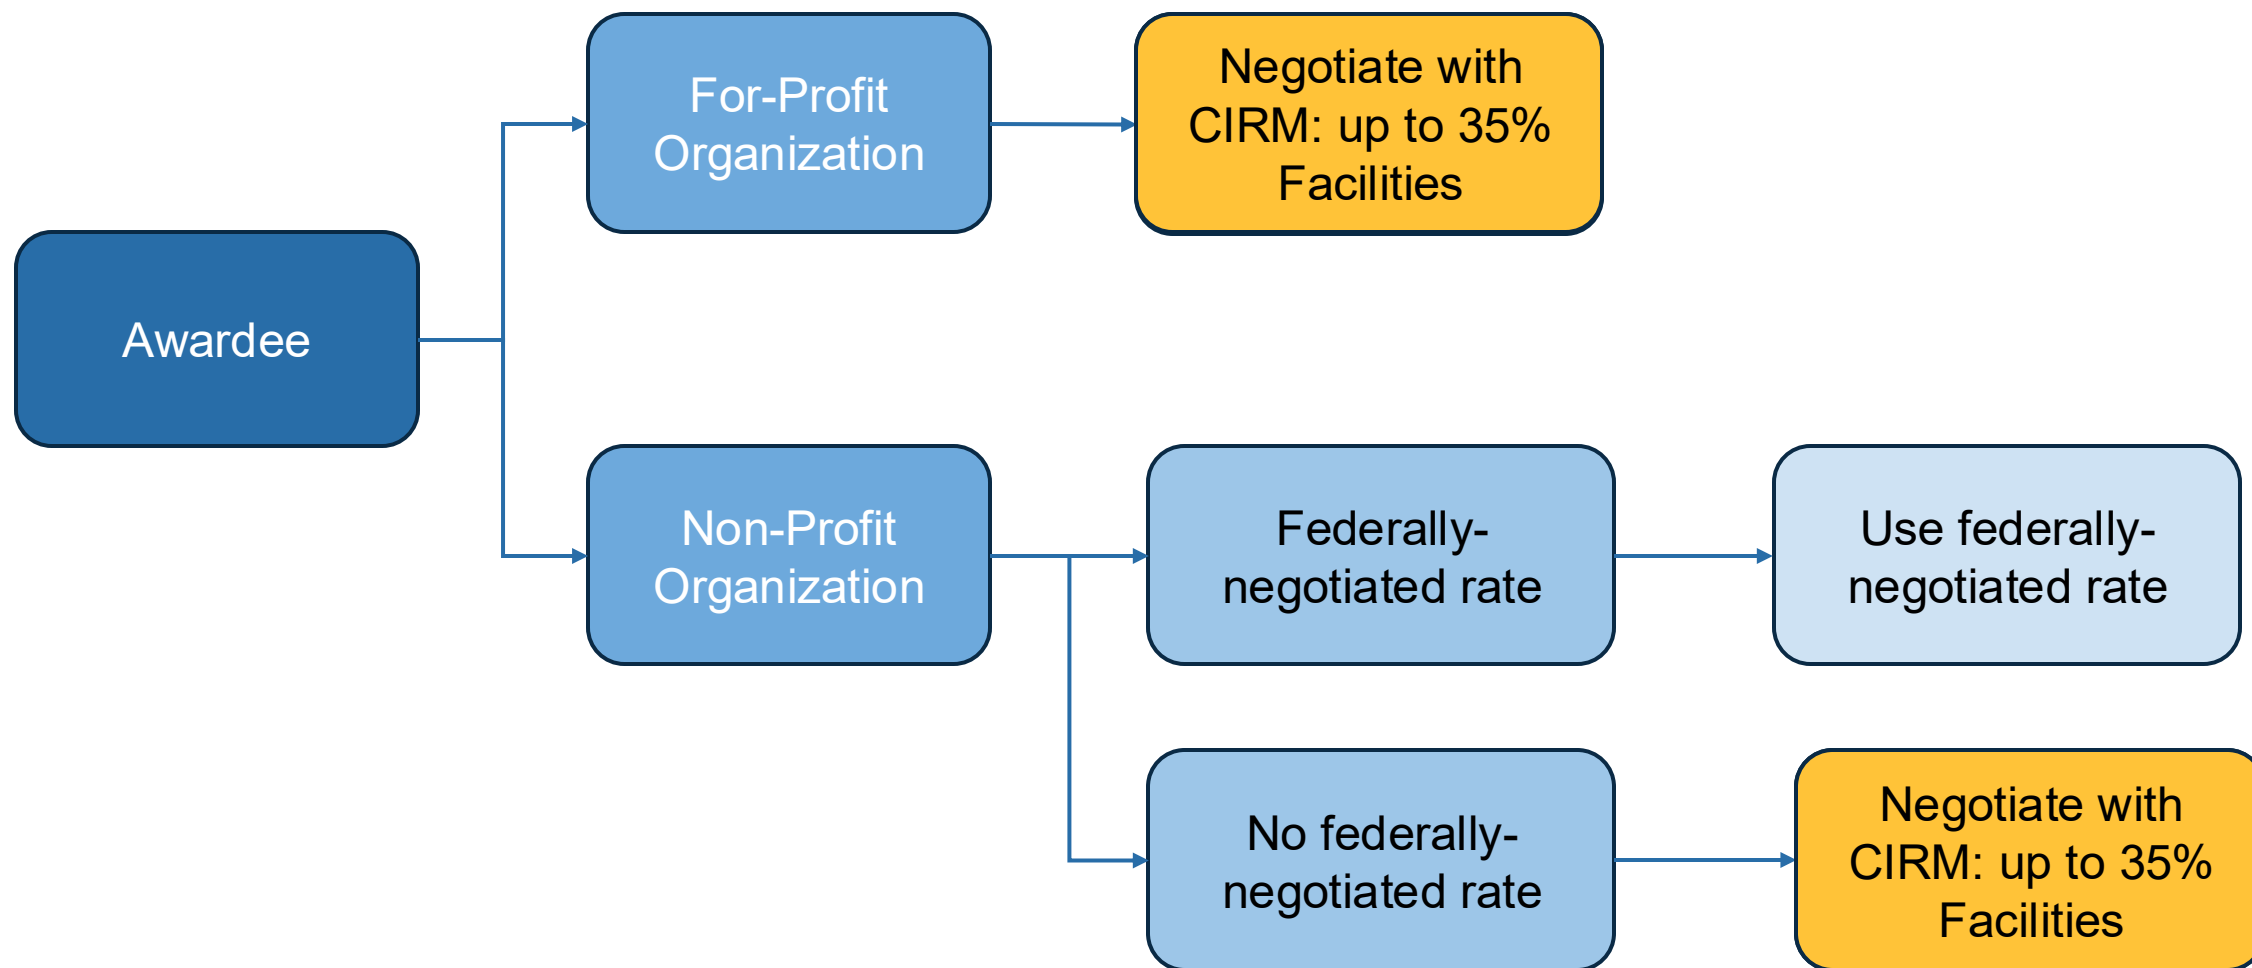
Awardee

For-Profit Organization

Negotiate with CIRM: up to 35% Facilities

Non-Profit Organization

Federally-negotiated rate

Use federally-negotiated rate

No federally-negotiated rate

Negotiate with CIRM: up to 35% Facilities